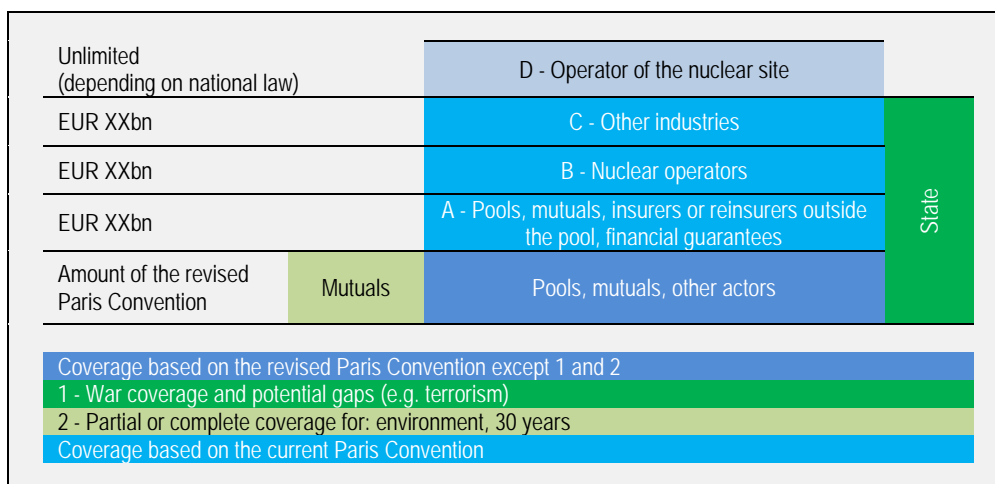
| | | | |
|---|---|---|---|
| Unlimited (depending on national law) | | D - Operator of the nuclear site | |
| EUR XXbn | | C - Other industries | State |
| EUR XXbn | | B - Nuclear operators | |
| EUR XXbn | | A - Pools, mutuals, insurers or reinsurers outside the pool, financial guarantees | |
| Amount of the revised Paris Convention | Mutuals | Pools, mutuals, other actors | |

Coverage based on the revised Paris Convention except 1 and 2
1 - War coverage and potential gaps (e.g. terrorism)
2 - Partial or complete coverage for: environment, 30 years
Coverage based on the current Paris Convention